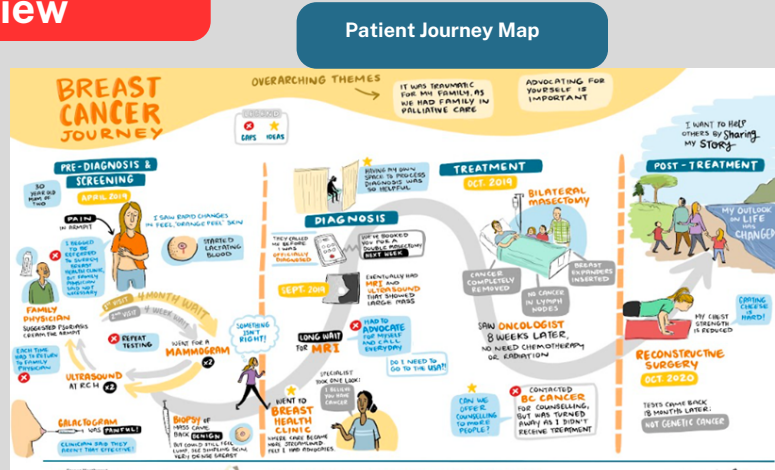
iew

Patient Journey Map

BREAST CANCER JOURNEY

OVERARCHING THEMES

IT WAS TRAUMATIC FOR MY FAMILY, AS WE HAD FAMILY IN PALLIATIVE CARE

ADVOCATING FOR YOURSELF IS IMPORTANT

LEGEND
GAPS IDEAS

I WANT TO HELP OTHERS BY Sharing MY STORY

PRE-DIAGNOSIS & SCREENING
APRIL 2019

30 YEAR OLD MOM OF TWO

PAIN IN ARMPIT

I SAW RAPID CHANGES IN FEEL, "ORANGE PEEL" SKIN

STARTED LACTATING BLOOD

I BEGGED TO BE REFERRED TO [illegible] HEALTH CLINIC, MY FAMILY PHYSICIAN SAID NOT NECESSARY

FAMILY PHYSICIAN
SUGGESTED PSORIASIS ON THE ARMPIT

1ST VISIT 4 MONTH WAIT 2ND VISIT 4 WEEK WAIT

REPEAT TESTING

WENT FOR A MAMMOGRAM x2

EACH TIME HAD TO RETURN TO FAMILY PHYSICIAN

ULTRASOUND AT R.C.H x2

SOMETHING ISN'T RIGHT!

GALACTOGRAM WAS PAINFUL!
CLINICIAN SAID THEY AREN'T THAT EFFECTIVE

BIOPSY OF MASS CAME BACK BENIGN
BUT COULD STILL FEEL LUMP. SEE SURGEON SCAN, VERY DENSE BREAST

HAVING MY OWN SPACE TO PROCESS DIAGNOSIS WAS SO HELPFUL

DIAGNOSIS

THEY CALLED ME BEFORE I WAS OFFICIALLY DIAGNOSED

THEY BOOKED ME FOR A DOUBLE MASECTOMY NEXT WEEK

SEPT. 2019

EVENTUALLY HAD MRI AND ULTRASOUND THAT SHOWED LARGE MASS

HAD TO ADVOCATE FOR MYSELF AND CALL EVERYDAY

DO I NEED TO GO TO THE USA?!

LONG WAIT FOR MRI

WENT TO BREAST HEALTH CLINIC
WHERE CARE BECAME MORE STREAMLINED. FELT I HAD ADVOCATES

SPECIALIST TOOK ONE LOOK!
I BELIEVE YOU HAVE CANCER

TREATMENT
OCT. 2019

BILATERAL MASECTOMY

CANCER COMPLETELY REMOVED

NO CANCER IN LYMPH NODES

BREAST EXPANDERS INSERTED

SAW ONCOLOGIST 8 WEEKS LATER, NO NEED CHEMOTHERAPY OR RADIATION

CAN WE OFFER COUNSELLING TO MORE PEOPLE?

CONTACTED BC CANCER FOR COUNSELLING, BUT WAS TURNED AWAY AS I DIDN'T RECEIVE TREATMENT

POST-TREATMENT

MY OUTLOOK ON LIFE HAS CHANGED

COPING CHEST IS HARD!

MY CHEST STRENGTH IS REDUCED

RECONSTRUCTIVE SURGERY
OCT. 2020

TESTS CAME BACK 18 MONTHS LATER:
NOT GENETIC CANCER